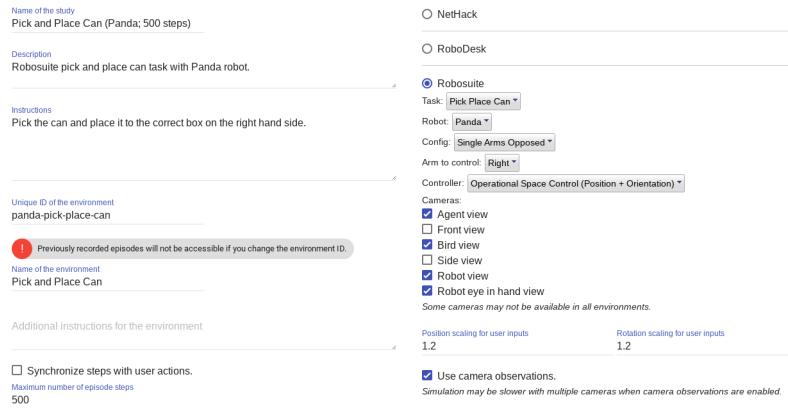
Name of the study
Pick and Place Can (Panda; 500 steps)

Description
Robosuite pick and place can task with Panda robot.

Instructions
Pick the can and place it to the correct box on the right hand side.

Unique ID of the environment
panda-pick-place-can

! Previously recorded episodes will not be accessible if you change the environment ID.

Name of the environment
Pick and Place Can

Additional instructions for the environment

Synchronize steps with user actions.

Maximum number of episode steps
500

NetHack

RoboDesk

Robosuite

Task: Pick Place Can

Robot: Panda

Config: Single Arms Opposed

Arm to control: Right

Controller: Operational Space Control (Position + Orientation)

Cameras:

Agent view

Front view

Bird view

Side view

Robot view

Robot eye in hand view

Some cameras may not be available in all environments.

Position scaling for user inputs
1.2

Rotation scaling for user inputs
1.2

Use camera observations.

Simulation may be slower with multiple cameras when camera observations are enabled.